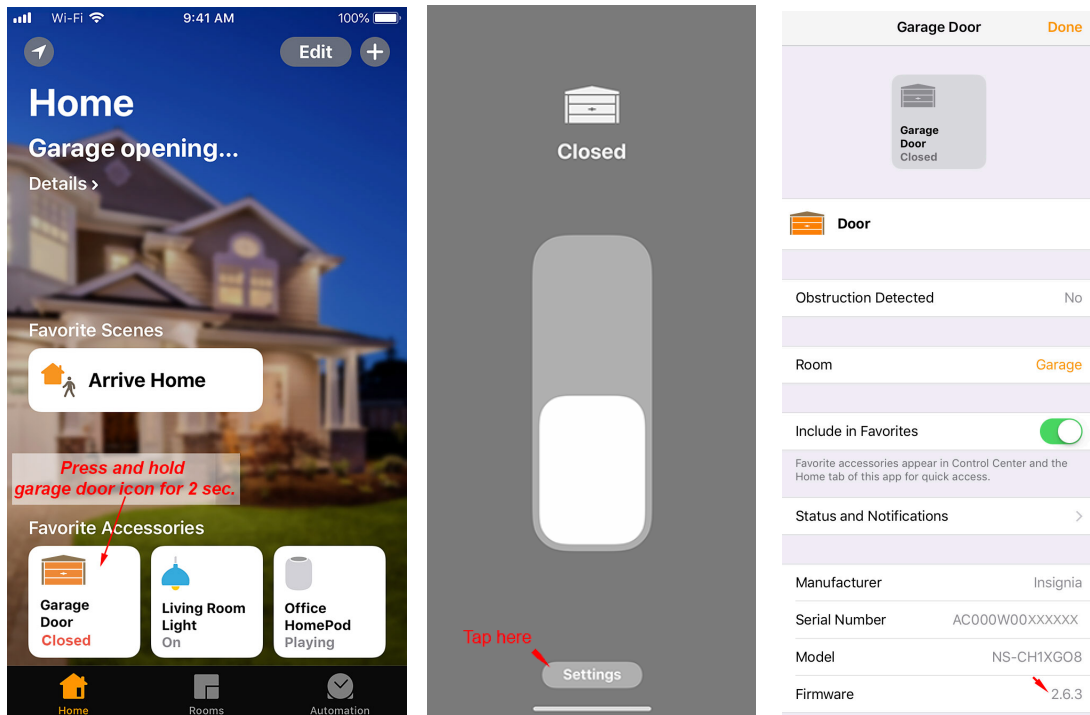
Wi-Fi 9:41 AM 100%

Edit +

Home

Garage opening...

Details >

Favorite Scenes

Arrive Home

Press and hold garage door icon for 2 sec.

Favorite Accessories

Garage Door Closed

Living Room Light On

Office HomePod Playing

Home Rooms Automation

Closed

Tap here

Settings

Garage Door Done

Garage Door Closed

Door

Obstruction Detected No

Room Garage

Include in Favorites

Favorite accessories appear in Control Center and the Home tab of this app for quick access.

Status and Notifications >

Manufacturer Insignia

Serial Number AC000W00XXXXXX

Model NS-CH1XGO8

Firmware 2.6.3